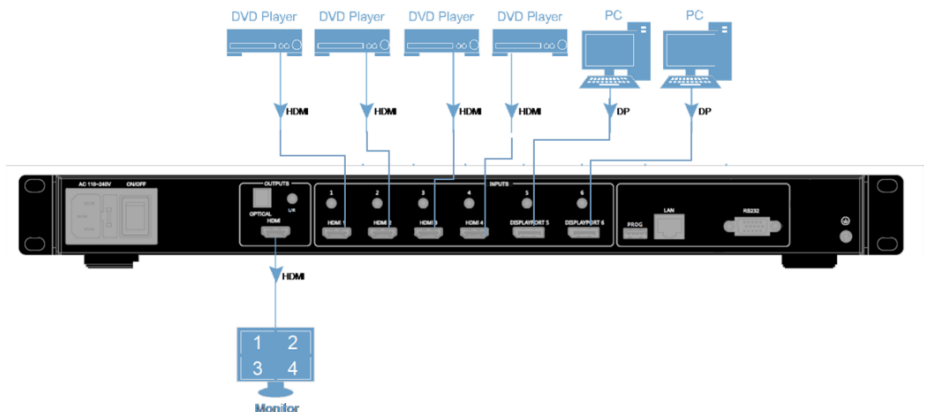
DVD Player
DVD Player
DVD Player
DVD Player
PC
PC

HDMI
HDMI
HDMI
HDMI
DP
DP

AC 110~240V
ON/OFF

OUTPUTS
OPTICAL
L/R
HDMI

INPUTS
1
2
3
4
5
6
HDMI 1
HDMI 2
HDMI 3
HDMI 4
DISPLAYPORT 5
DISPLAYPORT 6

PROG
LAN
RS232

HDMI

1
2
3
4
Monitor